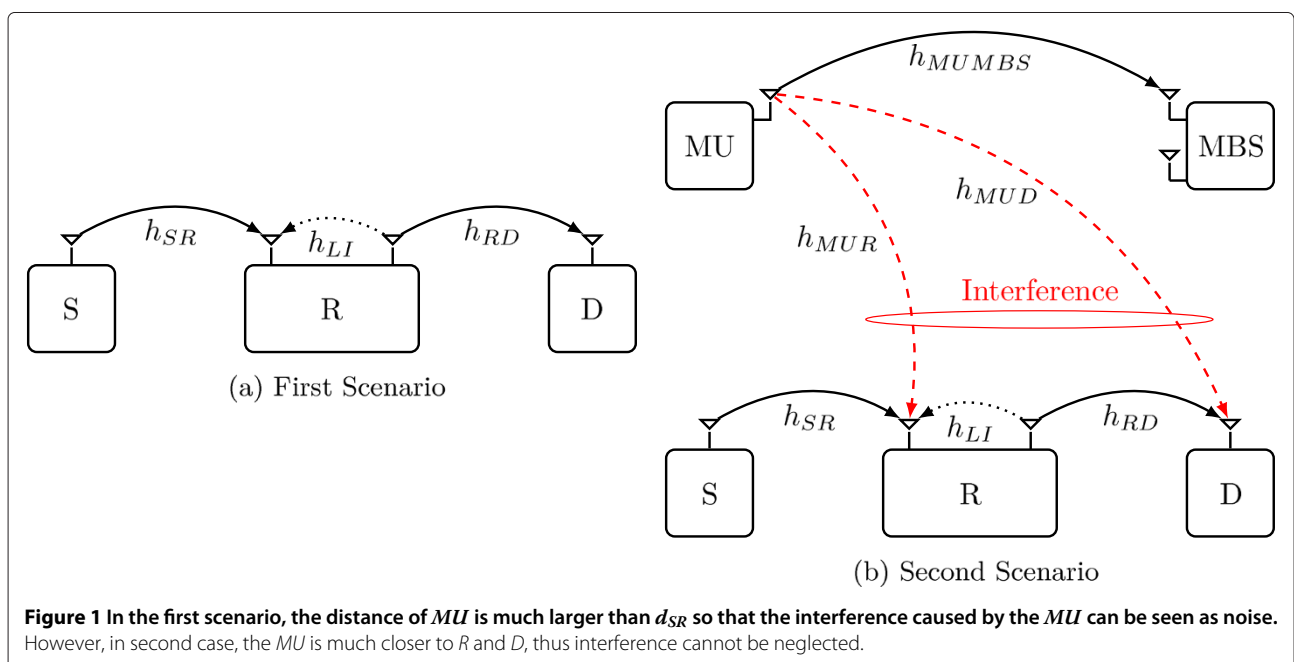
$h_{MUMBS}$

MU

MBS

$h_{MUD}$

$h_{MUR}$

Interference

$h_{SR}$ $h_{LI}$ $h_{RD}$

S R D

(a) First Scenario

$h_{SR}$ $h_{LI}$ $h_{RD}$

S R D

(b) Second Scenario

**Figure 1 In the first scenario, the distance of $MU$ is much larger than $d_{SR}$ so that the interference caused by the $MU$ can be seen as noise.** However, in second case, the *MU* is much closer to *R* and *D*, thus interference cannot be neglected.